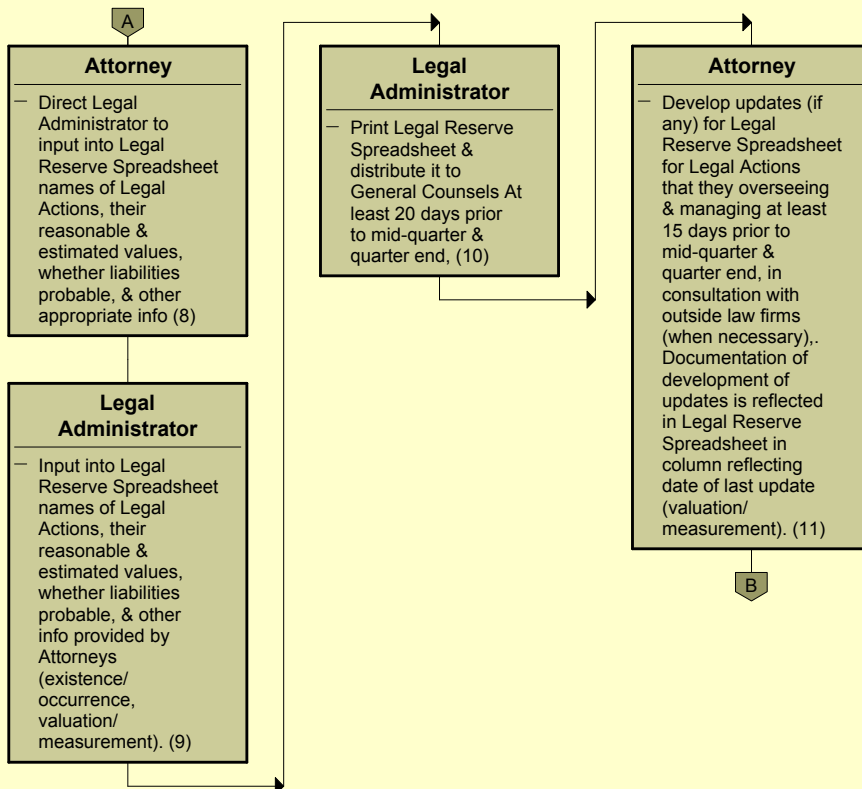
A

Attorney

– Direct Legal Administrator to input into Legal Reserve Spreadsheet names of Legal Actions, their reasonable & estimated values, whether liabilities probable, & other appropriate info (8)

Legal Administrator

– Input into Legal Reserve Spreadsheet names of Legal Actions, their reasonable & estimated values, whether liabilities probable, & other info provided by Attorneys (existence/ occurrence, valuation/ measurement). (9)

Legal Administrator

– Print Legal Reserve Spreadsheet & distribute it to General Counsels At least 20 days prior to mid-quarter & quarter end, (10)

Attorney

– Develop updates (if any) for Legal Reserve Spreadsheet for Legal Actions that they overseeing & managing at least 15 days prior to mid-quarter & quarter end, in consultation with outside law firms (when necessary),. Documentation of development of updates is reflected in Legal Reserve Spreadsheet in column reflecting date of last update (valuation/ measurement). (11)

B